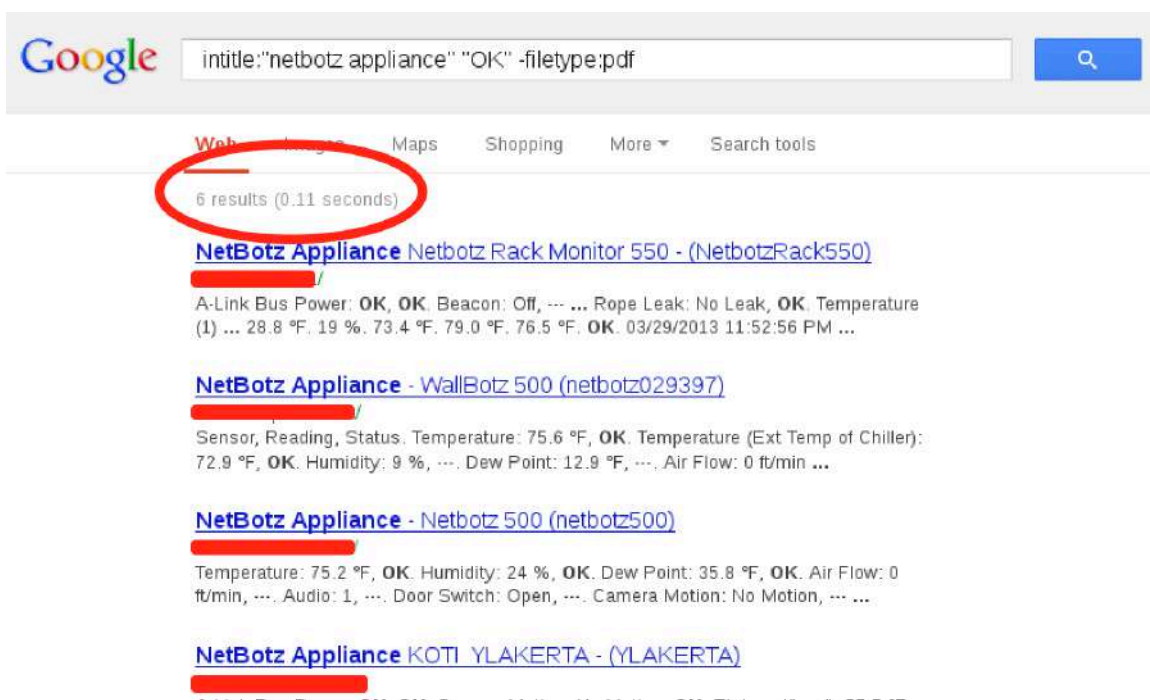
Google

intitle:"netbotz appliance" "OK" -filetype:pdf

Web Images Maps Shopping More Search tools

6 results (0.11 seconds)

NetBotz Appliance Netbotz Rack Monitor 550 - (NetbotzRack550)
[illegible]/
A-Link Bus Power: OK, OK. Beacon: Off, --- ... Rope Leak: No Leak, OK. Temperature (1) ... 28.8 °F. 19 %. 73.4 °F. 79.0 °F. 76.5 °F. OK. 03/29/2013 11:52:56 PM ...

NetBotz Appliance - WallBotz 500 (netbotz029397)
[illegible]/
Sensor, Reading, Status. Temperature: 75.6 °F, OK. Temperature (Ext Temp of Chiller): 72.9 °F, OK. Humidity: 9 %, ---. Dew Point: 12.9 °F, ---. Air Flow: 0 ft/min ...

NetBotz Appliance - Netbotz 500 (netbotz500)
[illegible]/
Temperature: 75.2 °F, OK. Humidity: 24 %, OK. Dew Point: 35.8 °F, OK. Air Flow: 0 ft/min, ---. Audio: 1, ---. Door Switch: Open, ---. Camera Motion: No Motion, --- ...

NetBotz Appliance KOTI_YLAKERTA - (YLAKERTA)
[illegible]